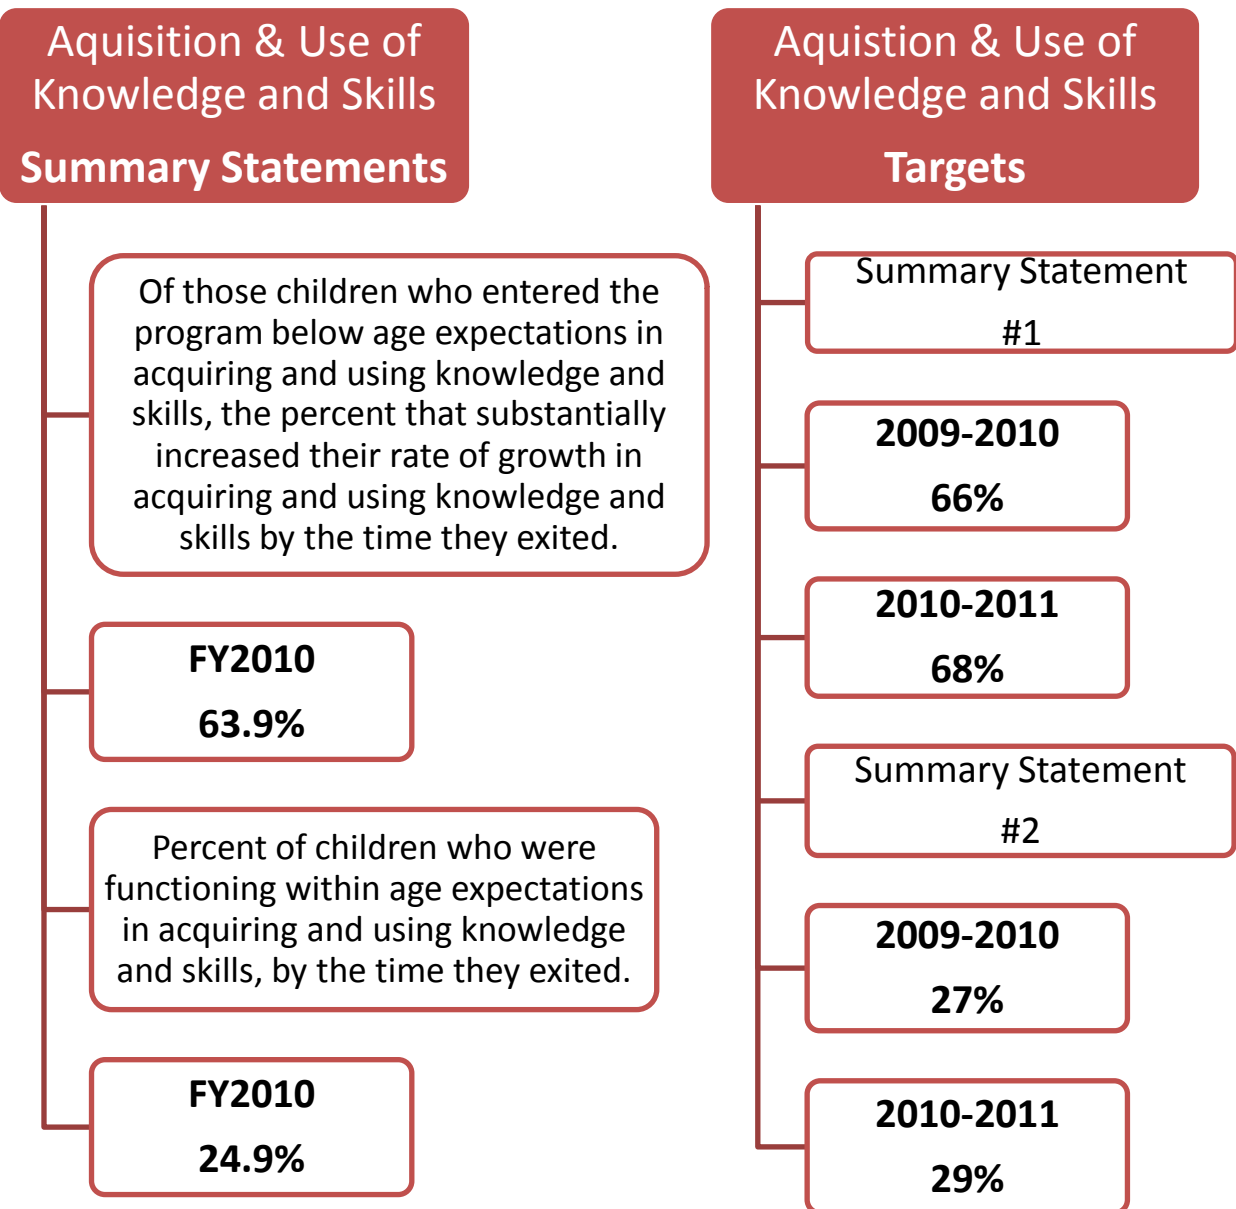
Aquisition & Use of Knowledge and Skills

Summary Statements

Of those children who entered the program below age expectations in acquiring and using knowledge and skills, the percent that substantially increased their rate of growth in acquiring and using knowledge and skills by the time they exited.

FY2010

63.9%

Percent of children who were functioning within age expectations in acquiring and using knowledge and skills, by the time they exited.

FY2010

24.9%

Aquisition & Use of Knowledge and Skills

Targets

Summary Statement #1

2009-2010

66%

2010-2011

68%

Summary Statement #2

2009-2010

27%

2010-2011

29%